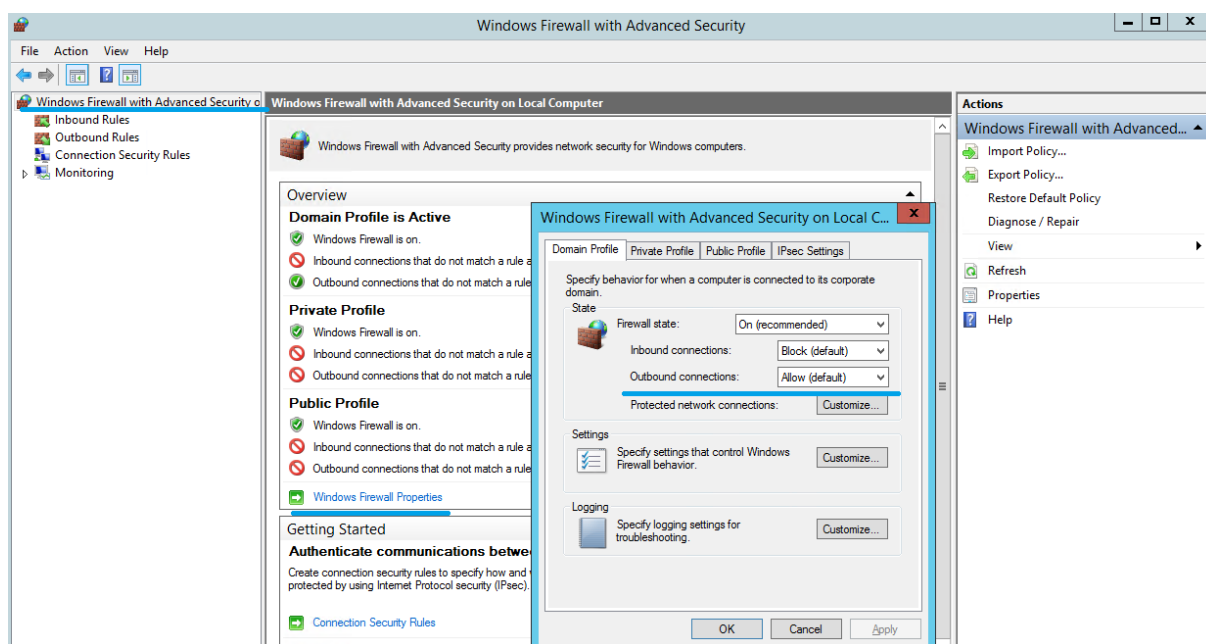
Windows Firewall with Advanced Security

File Action View Help

Windows Firewall with Advanced Security o
Inbound Rules
Outbound Rules
Connection Security Rules
Monitoring

Windows Firewall with Advanced Security on Local Computer

Windows Firewall with Advanced Security provides network security for Windows computers.

Overview

Domain Profile is Active
Windows Firewall is on.
Inbound connections that do not match a rule a
Outbound connections that do not match a rule

Private Profile
Windows Firewall is on.
Inbound connections that do not match a rule a
Outbound connections that do not match a rule

Public Profile
Windows Firewall is on.
Inbound connections that do not match a rule a
Outbound connections that do not match a rule

Windows Firewall Properties

Getting Started

Authenticate communications betwe

Create connection security rules to specify how and protected by using Internet Protocol security (IPsec).

Connection Security Rules

Windows Firewall with Advanced Security on Local C

Domain Profile | Private Profile | Public Profile | IPsec Settings

Specify behavior for when a computer is connected to its corporate domain.

State

Firewall state: On (recommended)

Inbound connections: Block (default)

Outbound connections: Allow (default)

Protected network connections: Customize...

Settings

Specify settings that control Windows Firewall behavior. Customize...

Logging

Specify logging settings for troubleshooting. Customize...

OK Cancel Apply

Actions

Windows Firewall with Advanced...
Import Policy...
Export Policy...
Restore Default Policy
Diagnose / Repair
View
Refresh
Properties
Help